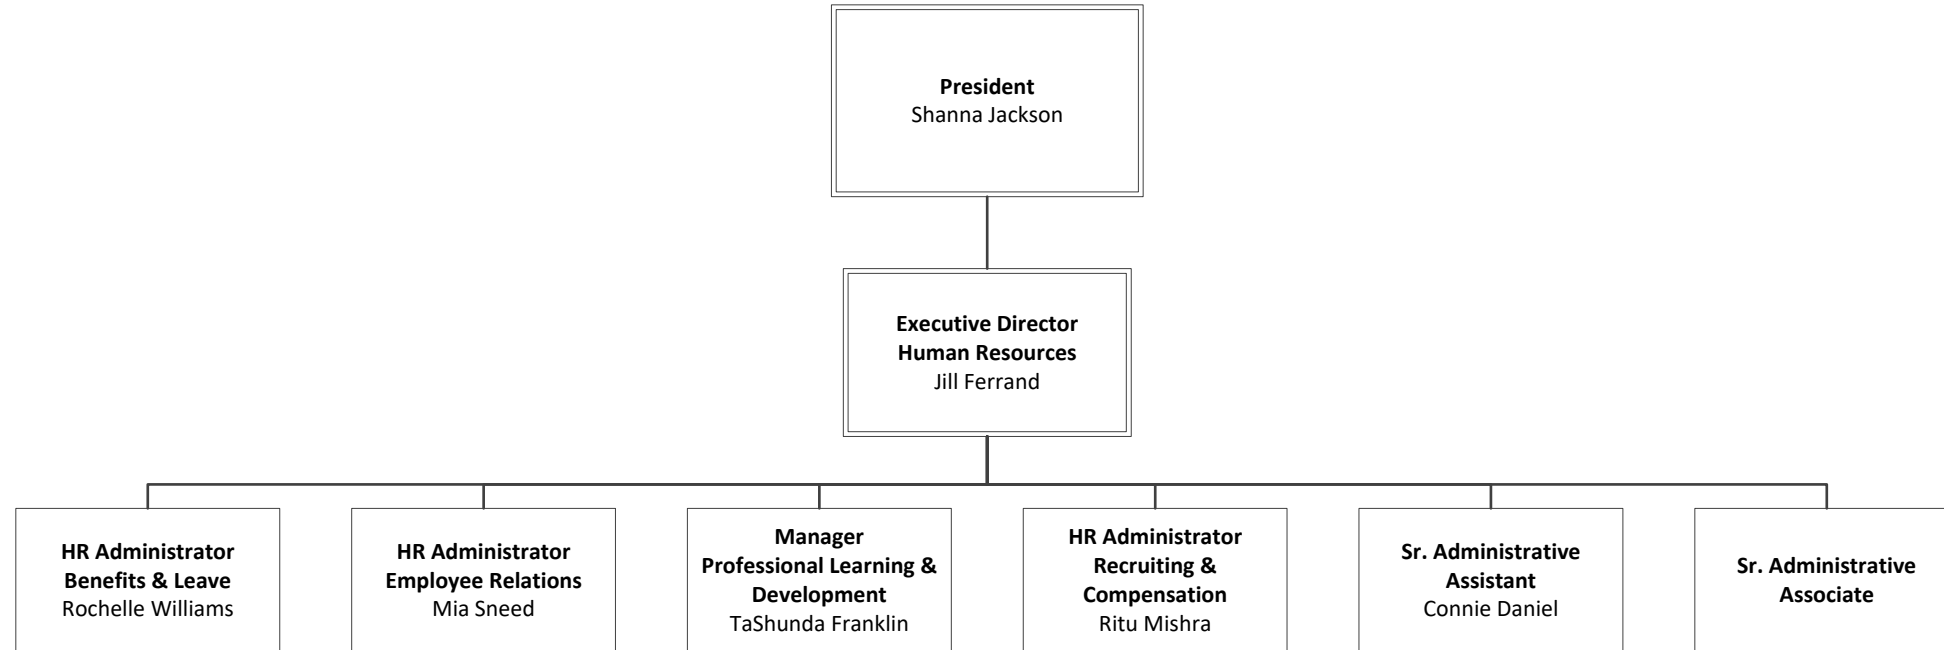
**President**
Shanna Jackson

**Executive Director**
**Human Resources**
Jill Ferrand

**HR Administrator**
**Benefits & Leave**
Rochelle Williams

**HR Administrator**
**Employee Relations**
Mia Sneed

**Manager**
**Professional Learning & Development**
TaShunda Franklin

**HR Administrator**
**Recruiting & Compensation**
Ritu Mishra

**Sr. Administrative Assistant**
Connie Daniel

**Sr. Administrative Associate**